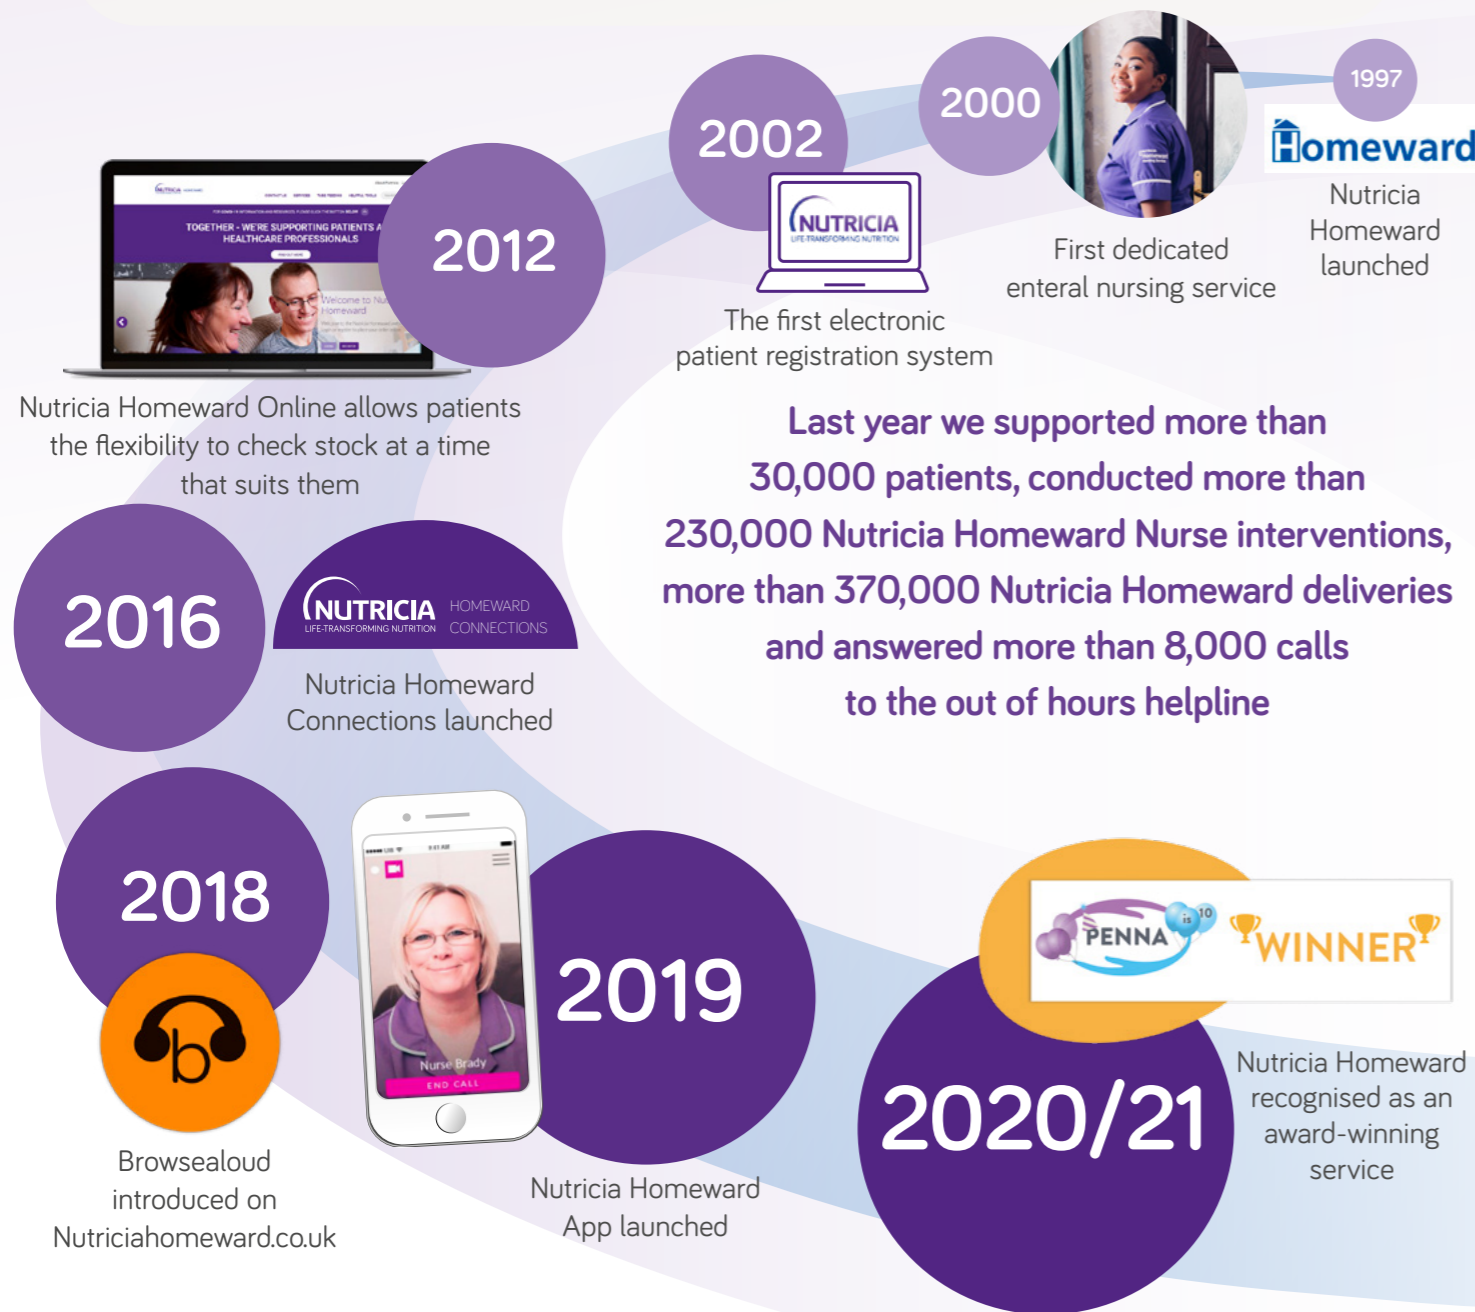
1997

Homeward

Nutricia Homeward launched

2000

First dedicated enteral nursing service

2002

NUTRICIA
LIFE-TRANSFORMING NUTRITION

The first electronic patient registration system

2012

TOGETHER - WE'RE SUPPORTING PATIENTS AND HEALTHCARE PROFESSIONALS

Welcome to Nutricia Homeward

Nutricia Homeward Online allows patients the flexibility to check stock at a time that suits them

Last year we supported more than 30,000 patients, conducted more than 230,000 Nutricia Homeward Nurse interventions, more than 370,000 Nutricia Homeward deliveries and answered more than 8,000 calls to the out of hours helpline

2016

NUTRICIA
LIFE-TRANSFORMING NUTRITION
HOMEWARD
CONNECTIONS

Nutricia Homeward Connections launched

2018

Browsealoud introduced on Nutriciahomeward.co.uk

Nurse Brady
END CALL

2019

Nutricia Homeward App launched

PENNA is 10
WINNER

2020/21

Nutricia Homeward recognised as an award-winning service